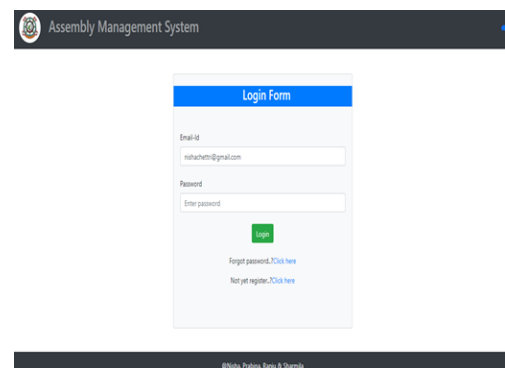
Assembly Management System

Login Form

Email-Id

nishachettri@gmail.com

Password

Enter password

Login

Forgot password..?Click here

Not yet register..?Click here

@Nisha, Prabina, Ranju & Sharmila